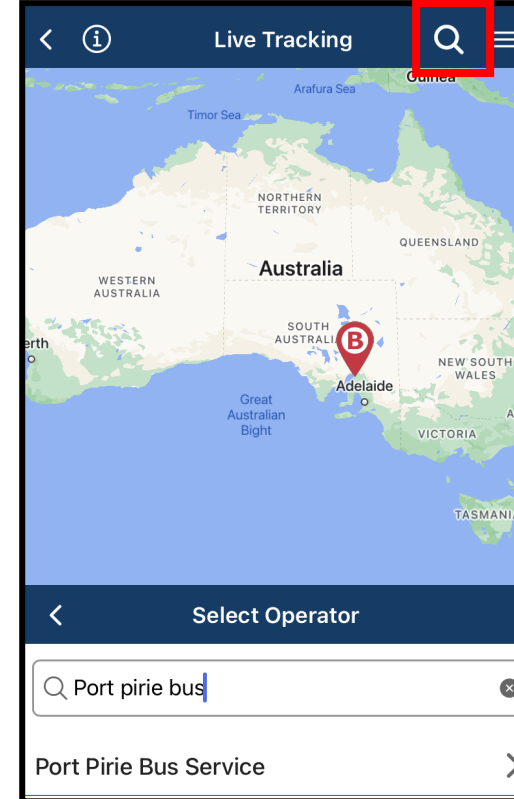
Live Tracking

Guinea
Arafura Sea
Timor Sea
NORTHERN TERRITORY
QUEENSLAND
WESTERN AUSTRALIA
Australia
SOUTH AUSTRALIA
erth
B
Adelaide
NEW SOUTH WALES
Great Australian Bight
VICTORIA
TASMANIA

Select Operator

Port pirie bus

Port Pirie Bus Service